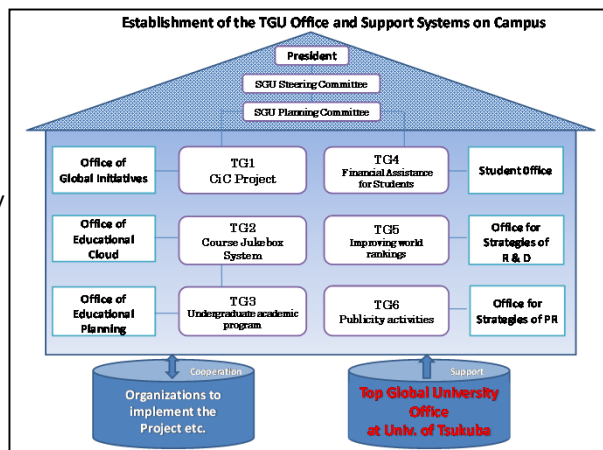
Establishment of the TGU Office and Support Systems on Campus

President

SGU Steering Committee

SGU Planning Committee

Office of Global Initiatives

TG1 CiC Project

TG4 Financial Assistance for Students

Student Office

Office of Educational Cloud

TG2 Course Jukebox System

TG5 Improving world rankings

Office for Strategies of R & D

Office of Educational Planning

TG3 Undergraduate academic program

TG6 Publicity activities

Office for Strategies of PR

Cooperation

Organizations to implement the Project etc.

Support

Top Global University Office at Univ. of Tsukuba